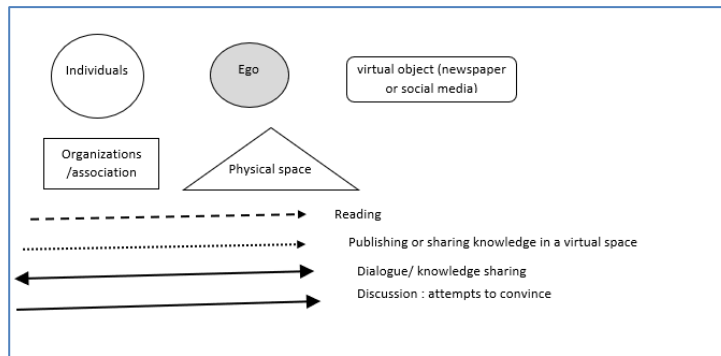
Individuals

Ego

virtual object (newspaper or social media)

Organizations /association

Physical space

Reading

Publishing or sharing knowledge in a virtual space

Dialogue/ knowledge sharing

Discussion : attempts to convince